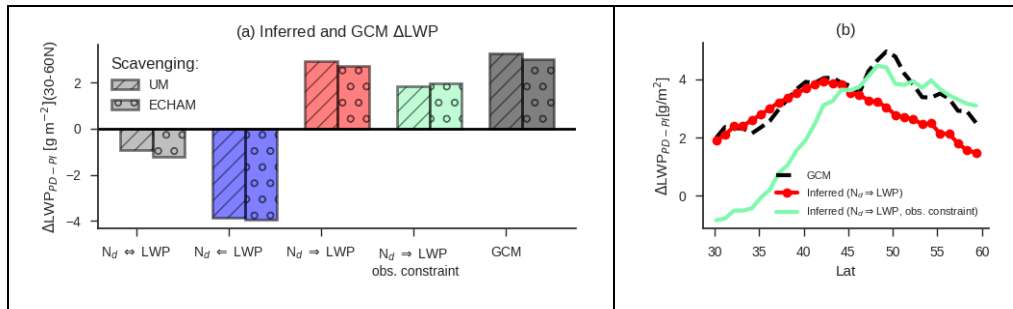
(a) Inferred and GCM ΔLWP

Scavenging:
UM
ECHAM

$\Delta LWP_{PD-PI}$ [g m$^{-2}$](30-60N)

2
0
−2
−4

N$_d$ ⇔ LWP
N$_d$ ⇐ LWP
N$_d$ ⇒ LWP
N$_d$ ⇒ LWP obs. constraint
GCM

(b)

$\Delta LWP_{PD-PI}$[g/m$^2$]

4
2
0

GCM
Inferred (N$_d$ ⇒ LWP)
Inferred (N$_d$ ⇒ LWP, obs. constraint)

30 35 40 45 50 55 60
Lat